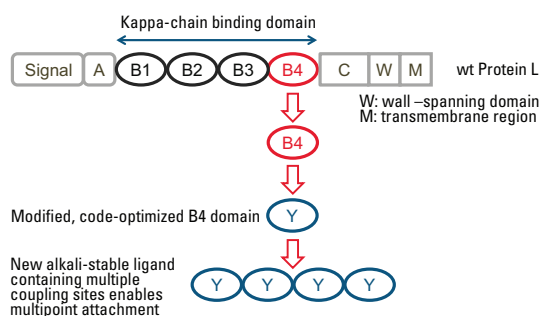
Kappa-chain binding domain

Signal A B1 B2 B3 B4 C W M wt Protein L

W: wall –spanning domain
M: transmembrane region

B4

Modified, code-optimized B4 domain Y

New alkali-stable ligand containing multiple coupling sites enables multipoint attachment

Y Y Y Y